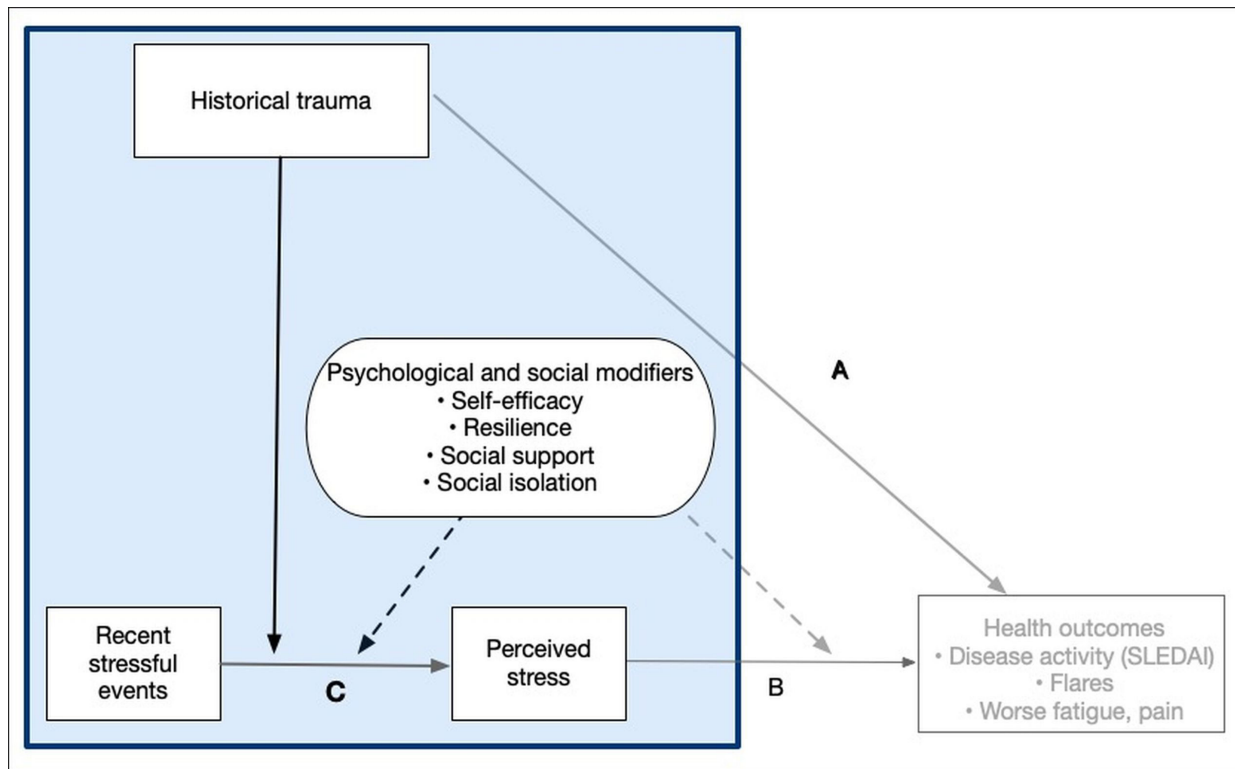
Historical trauma

A

Psychological and social modifiers
• Self-efficacy
• Resilience
• Social support
• Social isolation

Recent stressful events

C

Perceived stress

B

Health outcomes
• Disease activity (SLEDAI)
• Flares
• Worse fatigue, pain